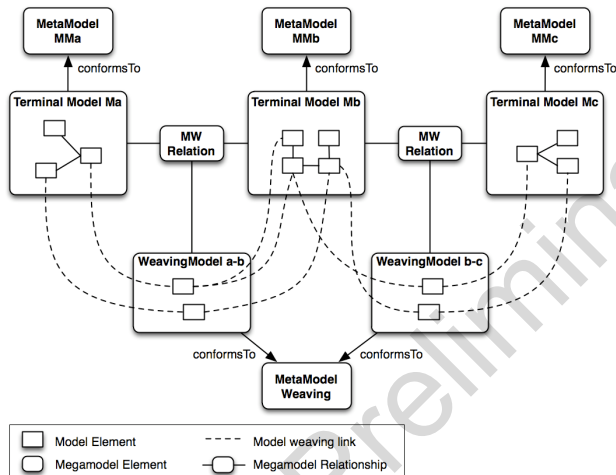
MetaModel MMa

conformsTo

MetaModel MMb

conformsTo

MetaModel MMc

conformsTo

Terminal Model Ma

MW Relation

Terminal Model Mb

MW Relation

Terminal Model Mc

WeavingModel a-b

WeavingModel b-c

conformsTo

conformsTo

MetaModel Weaving

Model Element

Model weaving link

Megamodel Element

Megamodel Relationship

Prelimin